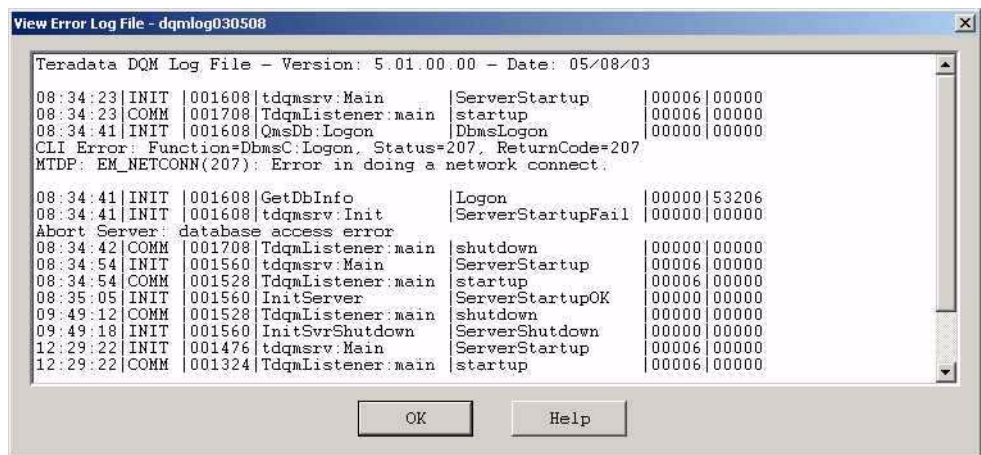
View Error Log File - dqmlog030508

Teradata DQM Log File - Version: 5.01.00.00 - Date: 05/08/03

08:34:23|INIT |001608|tdqmsrv:Main |ServerStartup |00006|00000
08:34:23|COMM |001708|TdqmListener:main |startup |00006|00000
08:34:41|INIT |001608|QmsDb:Logon |DbmsLogon |00000|00000
CLI Error: Function=DbmsC:Logon, Status=207, ReturnCode=207
MTDP: EM_NETCONN(207): Error in doing a network connect.

08:34:41|INIT |001608|GetDbInfo |Logon |00000|53206
08:34:41|INIT |001608|tdqmsrv:Init |ServerStartupFail |00000|00000
Abort Server: database access error
08:34:42|COMM |001708|TdqmListener:main |shutdown |00000|00000
08:34:54|INIT |001560|tdqmsrv:Main |ServerStartup |00006|00000
08:34:54|COMM |001528|TdqmListener:main |startup |00006|00000
08:35:05|INIT |001560|InitServer |ServerStartupOK |00000|00000
09:49:12|COMM |001528|TdqmListener:main |shutdown |00000|00000
09:49:18|INIT |001560|InitSvrShutdown |ServerShutdown |00000|00000
12:29:22|INIT |001476|tdqmsrv:Main |ServerStartup |00006|00000
12:29:22|COMM |001324|TdqmListener:main |startup |00006|00000

OK

Help